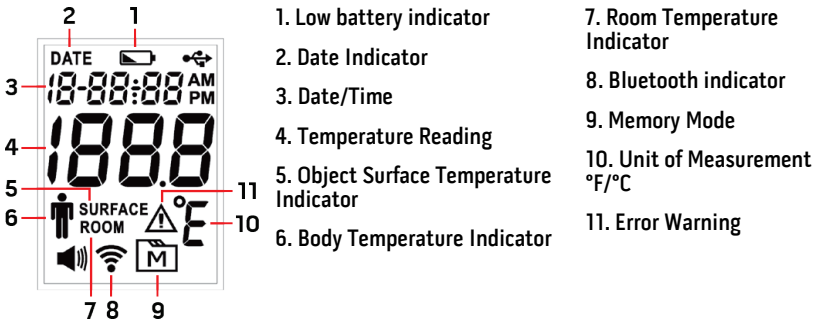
2 1

DATE

3 18-88:88 AM PM

4 188.8

5 SURFACE 11

6 ROOM °E 10

M

7 8 9

1. Low battery indicator

2. Date Indicator

3. Date/Time

4. Temperature Reading

5. Object Surface Temperature Indicator

6. Body Temperature Indicator

7. Room Temperature Indicator

8. Bluetooth indicator

9. Memory Mode

10. Unit of Measurement °F/°C

11. Error Warning